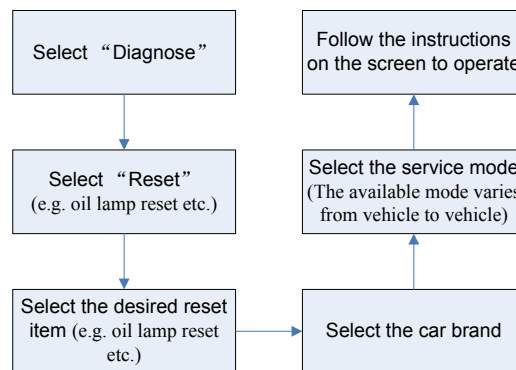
Select “Diagnose”

Select “Reset” (e.g. oil lamp reset etc.)

Select the desired reset item (e.g. oil lamp reset etc.)

Select the car brand

Select the service mode (The available mode varies from vehicle to vehicle)

Follow the instructions on the screen to operate